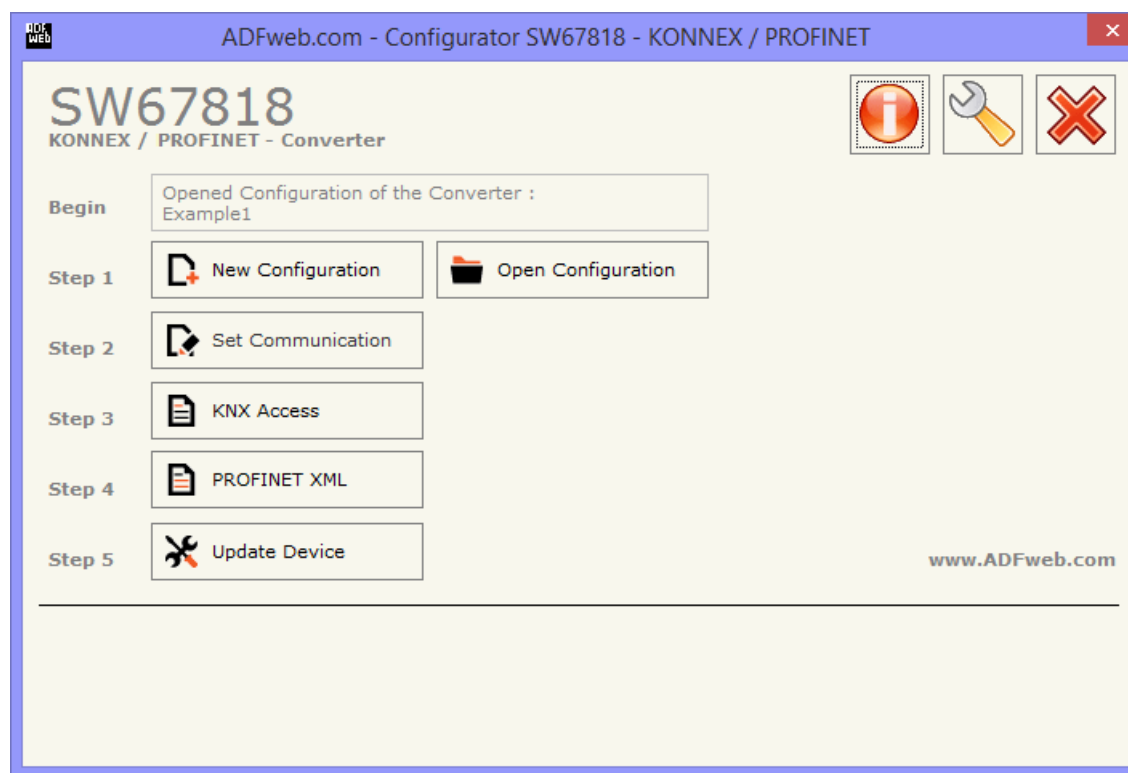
ADF web

ADFweb.com - Configurator SW67818 - KONNEX / PROFINET

SW67818
KONNEX / PROFINET - Converter

Begin
Opened Configuration of the Converter :
Example1

Step 1
New Configuration
Open Configuration

Step 2
Set Communication

Step 3
KNX Access

Step 4
PROFINET XML

Step 5
Update Device

www.ADFweb.com